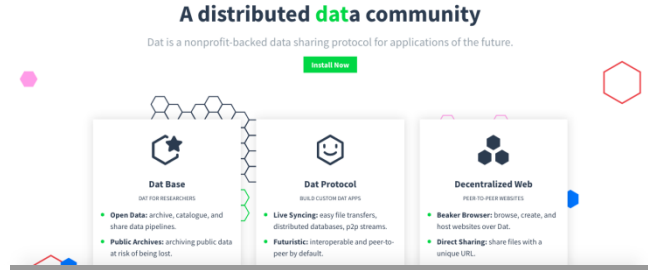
A distributed data community

Dat is a nonprofit-backed data sharing protocol for applications of the future.

Install Now

Dat Base

DAT FOR RESEARCHERS

• Open Data: archive, catalogue, and share data pipelines.

• Public Archives: archiving public data at risk of being lost.

Dat Protocol

BUILD CUSTOM DAT APPS

• Live Syncing: easy file transfers, distributed databases, p2p streams.

• Futuristic: interoperable and peer-to-peer by default.

Decentralized Web

PEER-TO-PEER WEBSITES

• Beaker Browser: browse, create, and host websites over Dat.

• Direct Sharing: share files with a unique URL.